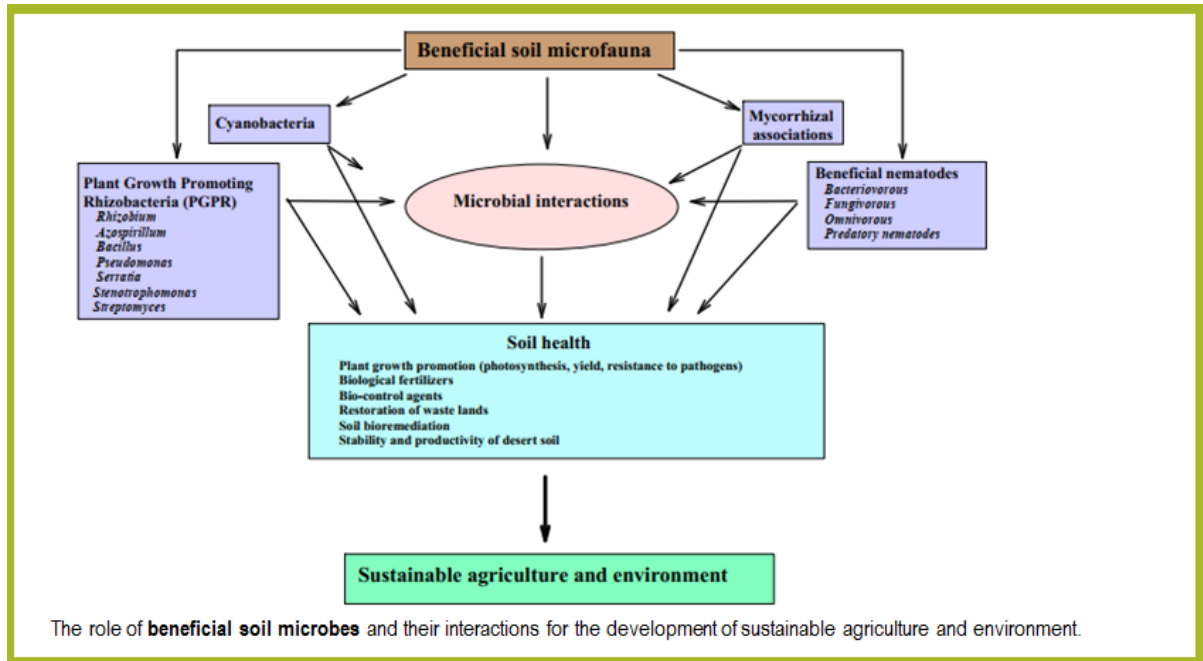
Beneficial soil microfauna

Cyanobacteria

Mycorrhizal associations

Plant Growth Promoting Rhizobacteria (PGPR)
Rhizobium
Azospirillum
Bacillus
Pseudomonas
Serratia
Stenotrophomonas
Streptomyces

Microbial interactions

Beneficial nematodes
Bacteriovorous
Fungivorous
Omnivorous
Predatory nematodes

Soil health
Plant growth promotion (photosynthesis, yield, resistance to pathogens)
Biological fertilizers
Bio-control agents
Restoration of waste lands
Soil bioremediation
Stability and productivity of desert soil

Sustainable agriculture and environment

The role of **beneficial soil microbes** and their interactions for the development of sustainable agriculture and environment.